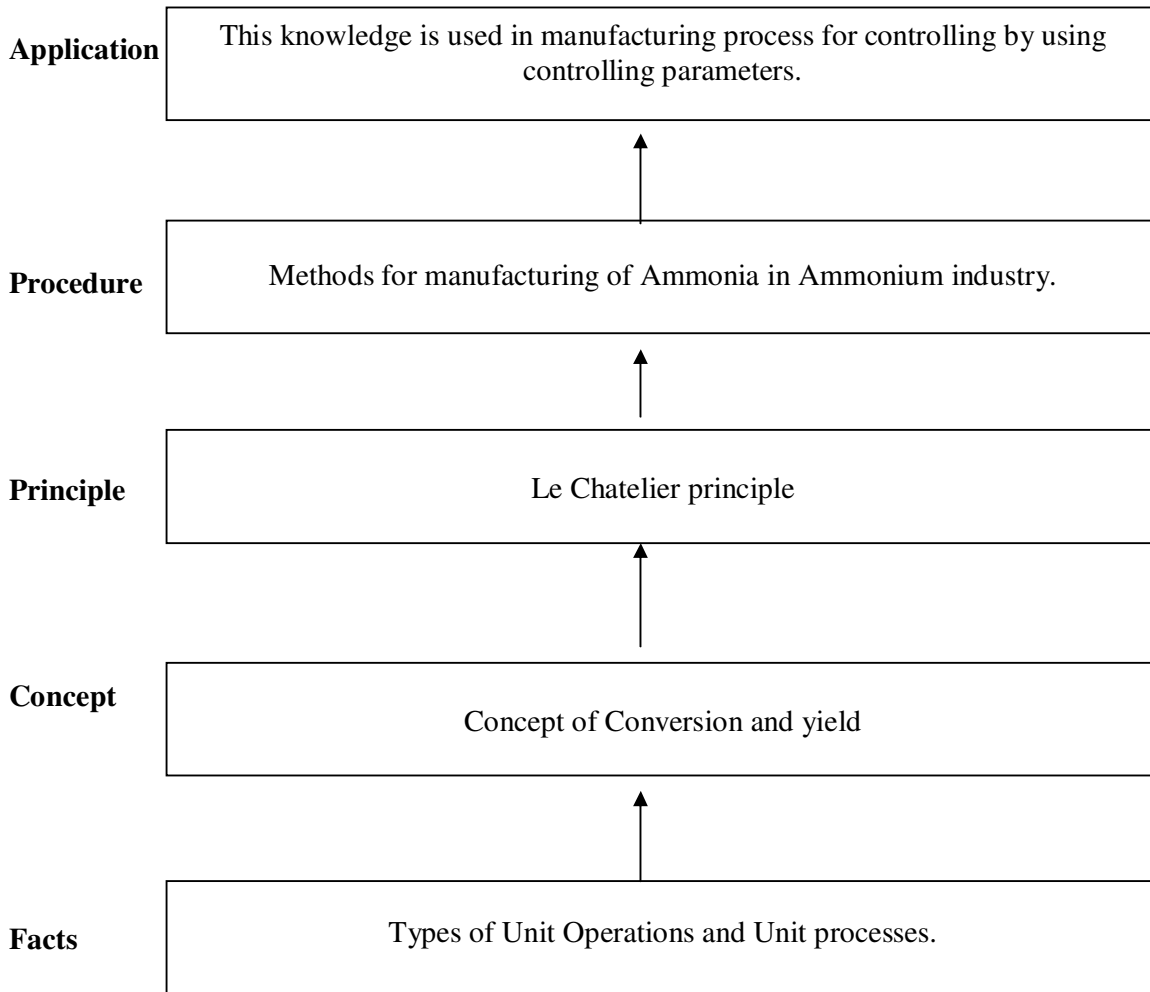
**Application** This knowledge is used in manufacturing process for controlling by using controlling parameters.

**Procedure** Methods for manufacturing of Ammonia in Ammonium industry.

**Principle** Le Chatelier principle

**Concept** Concept of Conversion and yield

**Facts** Types of Unit Operations and Unit processes.